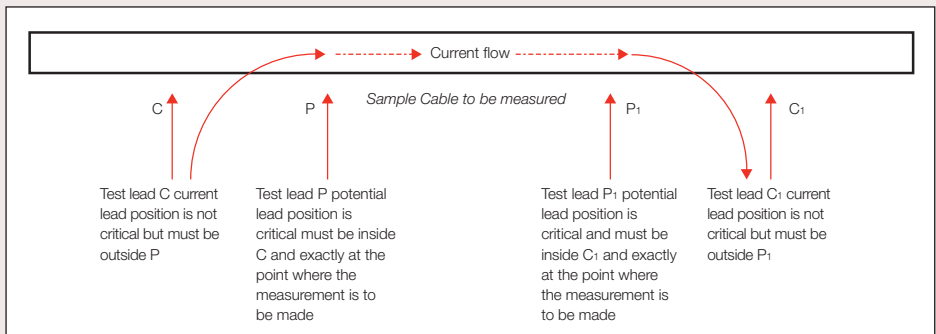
Current flow

Sample Cable to be measured

C

P

$P_1$

$C_1$

Test lead C current lead position is not critical but must be outside P

Test lead P potential lead position is critical must be inside C and exactly at the point where the measurement is to be made

Test lead $P_1$ potential lead position is critical and must be inside $C_1$ and exactly at the point where the measurement is to be made

Test lead $C_1$ current lead position is not critical but must be outside $P_1$